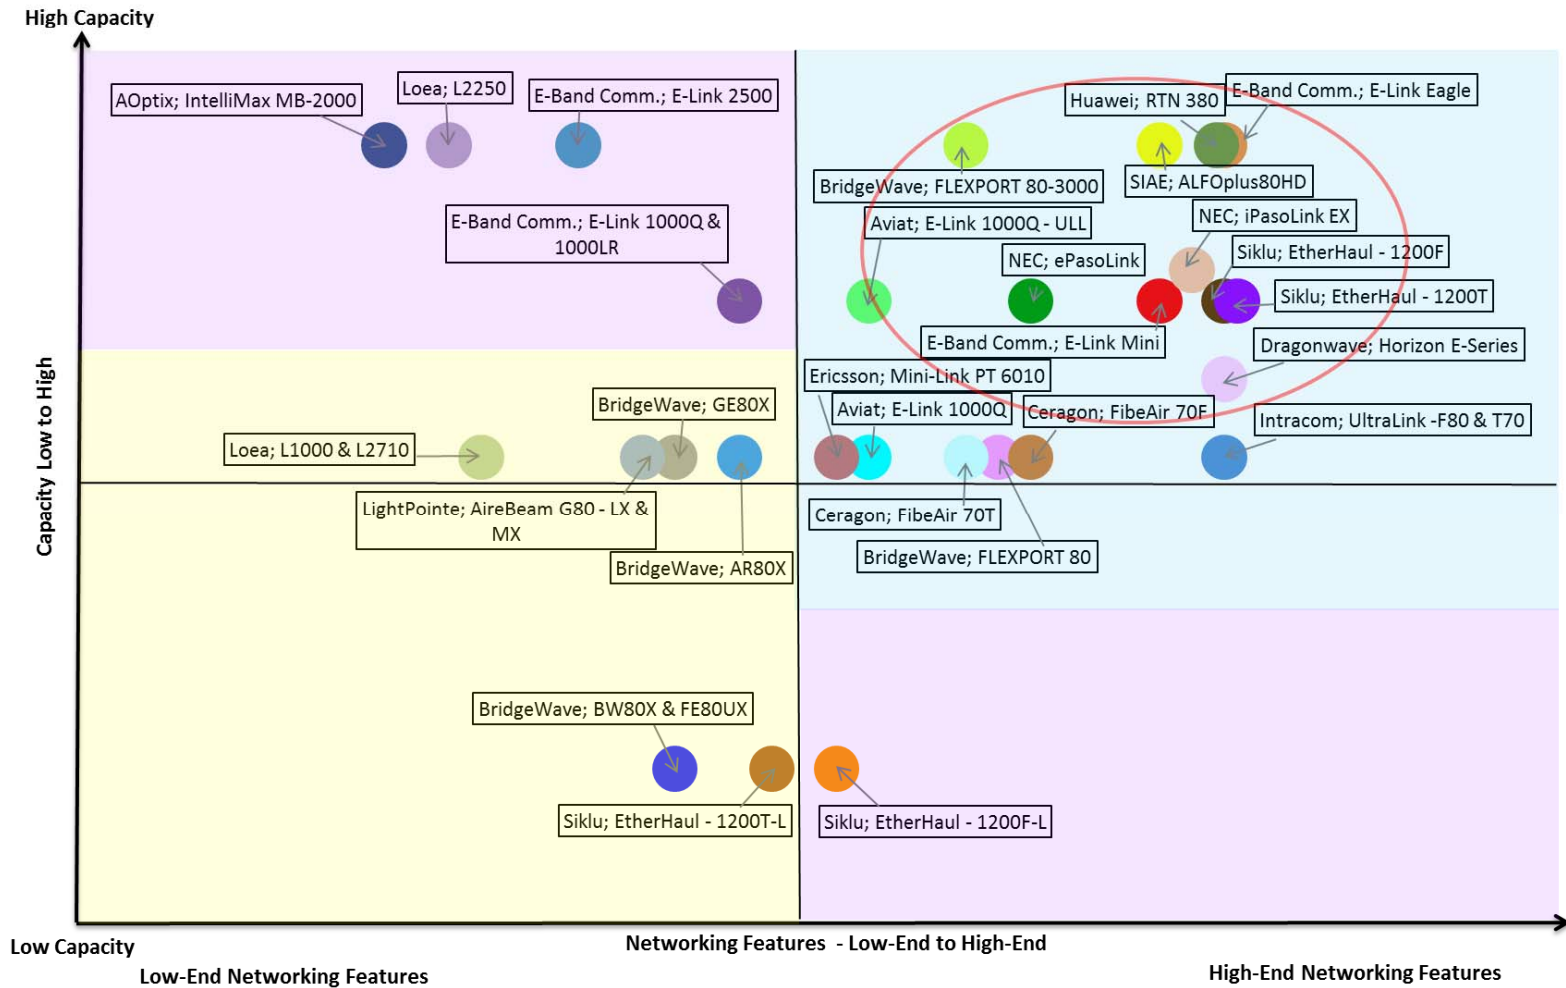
High Capacity

AOptix; IntelliMax MB-2000

Loea; L2250

E-Band Comm.; E-Link 2500

E-Band Comm.; E-Link 1000Q & 1000LR

Huawei; RTN 380

E-Band Comm.; E-Link Eagle

BridgeWave; FLEXPORT 80-3000

SIAE; ALFOplus80HD

Aviat; E-Link 1000Q - ULL

NEC; iPasoLink EX

NEC; ePasoLink

Siklu; EtherHaul - 1200F

Siklu; EtherHaul - 1200T

E-Band Comm.; E-Link Mini

Dragonwave; Horizon E-Series

Ericsson; Mini-Link PT 6010

BridgeWave; GE80X

Aviat; E-Link 1000Q

Ceragon; FibeAir 70F

Intracom; UltraLink -F80 & T70

Loea; L1000 & L2710

Capacity Low to High

LightPointe; AireBeam G80 - LX & MX

Ceragon; FibeAir 70T

BridgeWave; FLEXPORT 80

BridgeWave; AR80X

BridgeWave; BW80X & FE80UX

Siklu; EtherHaul - 1200T-L

Siklu; EtherHaul - 1200F-L

Low Capacity

Networking Features - Low-End to High-End

Low-End Networking Features

High-End Networking Features